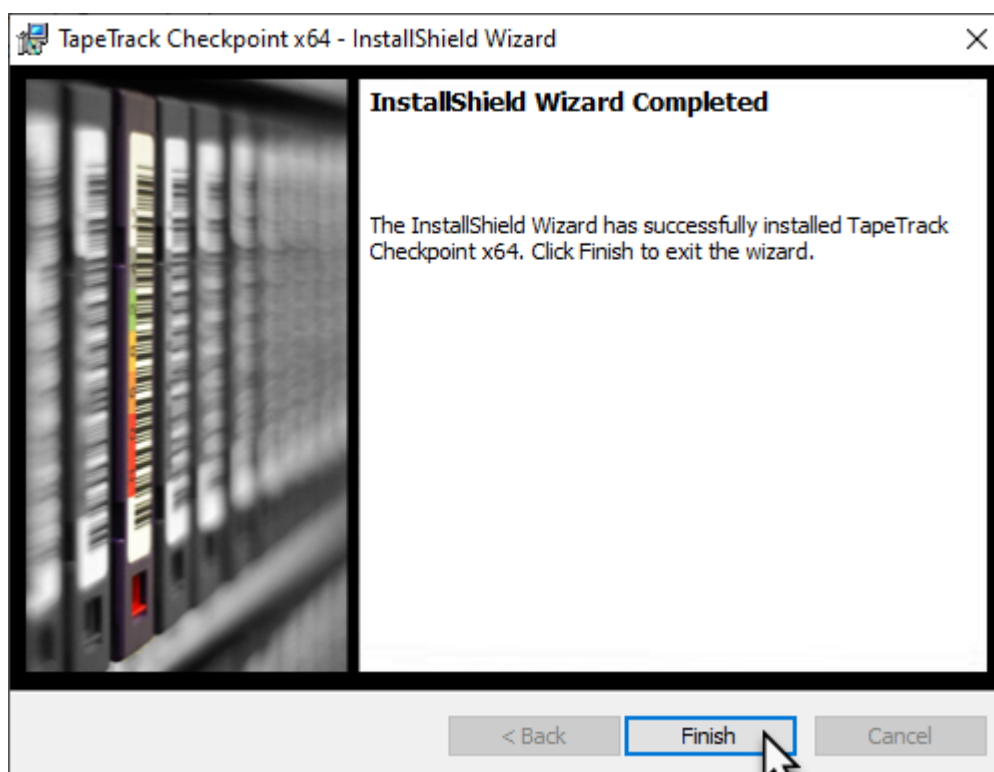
TapeTrack Checkpoint x64 - InstallShield Wizard

×

InstallShield Wizard Completed

The InstallShield Wizard has successfully installed TapeTrack Checkpoint x64. Click Finish to exit the wizard.

< Back

Finish

Cancel